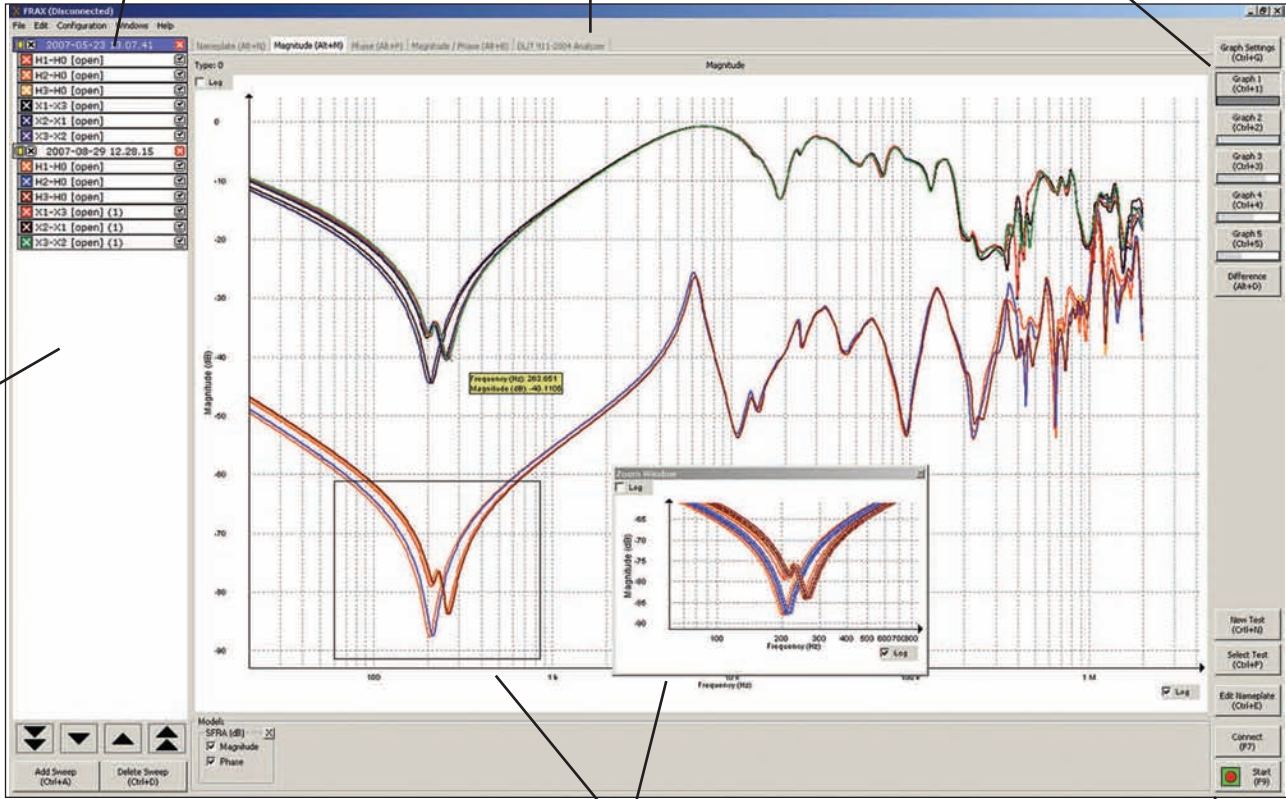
FRAX (Disconnected)
File Edit Configuration Windows Help

2007-05-23 13.07.41
H1-H0 [open]
H2-H0 [open]
H3-H0 [open]
X1-X3 [open]
X2-X1 [open]
X3-X2 [open]
2007-08-29 12.28.15
H1-H0 [open]
H2-H0 [open]
H3-H0 [open]
X1-X3 [open] (1)
X2-X1 [open] (1)
X3-X2 [open] (1)

Nameplate (Alt+N) Magnitude (Alt+M) Phase (Alt+P) Magnitude / Phase (Alt+B) DL/T 911-2004 Analyzer

Type: 0
Magnitude
Log

0
-10
-20
-30
-40
-50
-60
-70
-80
-90
Magnitude (dB)

Frequency (Hz): 263.051
Magnitude (dB): -40.1108

100 1 k 10 k 100 k 1 M
Frequency (Hz)
Log

Zoom Window
Log
-65
-70
-75
-80
-85
-90
Magnitude (dB)
100 200 300 400 500 600700800
Frequency (Hz)
Log

Graph Settings (Ctrl+G)
Graph 1 (Ctrl+1)
Graph 2 (Ctrl+2)
Graph 3 (Ctrl+3)
Graph 4 (Ctrl+4)
Graph 5 (Ctrl+5)
Difference (Alt+D)

New Test (Ctrl+N)
Select Test (Ctrl+P)
Edit Nameplate (Ctrl+E)
Connect (F7)
Start (F9)

Models
SFRA (dB)
Magnitude
Phase

Add Sweep (Ctrl+A)
Delete Sweep (Ctrl+D)